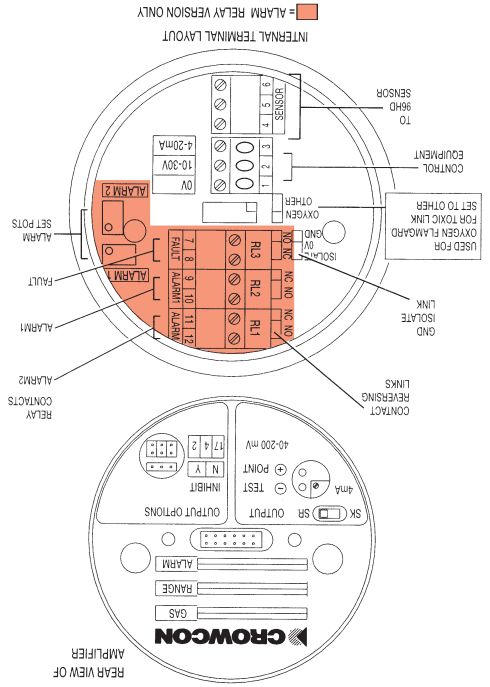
= ALARM RELAY VERSION ONLY

INTERNAL TERMINAL LAYOUT

TO 96HD SENSOR

SENSOR
4 5 6

CONTROL EQUIPMENT

1 2 3

0V
10-30V
4-20mA

ALARM 2

OXYGEN
OTHER

USED FOR OXYGEN FLAMGARD FOR TOXIC LINK SET TO OTHER

GND
ISOLATE
0V

ALARM SET POTS

FAULT

ALARM 1

FAULT 7 8
ALARM1 9 10
ALARM 11 12

RL3 NO NC
RL2 NO NO
RL1 NO NC

GND ISOLATE LINK

ALARM1

ALARM2

RELAY CONTACTS

CONTACT REVERSING LINKS

REAR VIEW OF AMPLIFIER

CROWCON

GAS
RANGE
ALARM

OUTPUT OPTIONS

INHIBIT
N Y
17 4 2

40-200 mV

TEST POINT
4mA

OUTPUT
SR SK